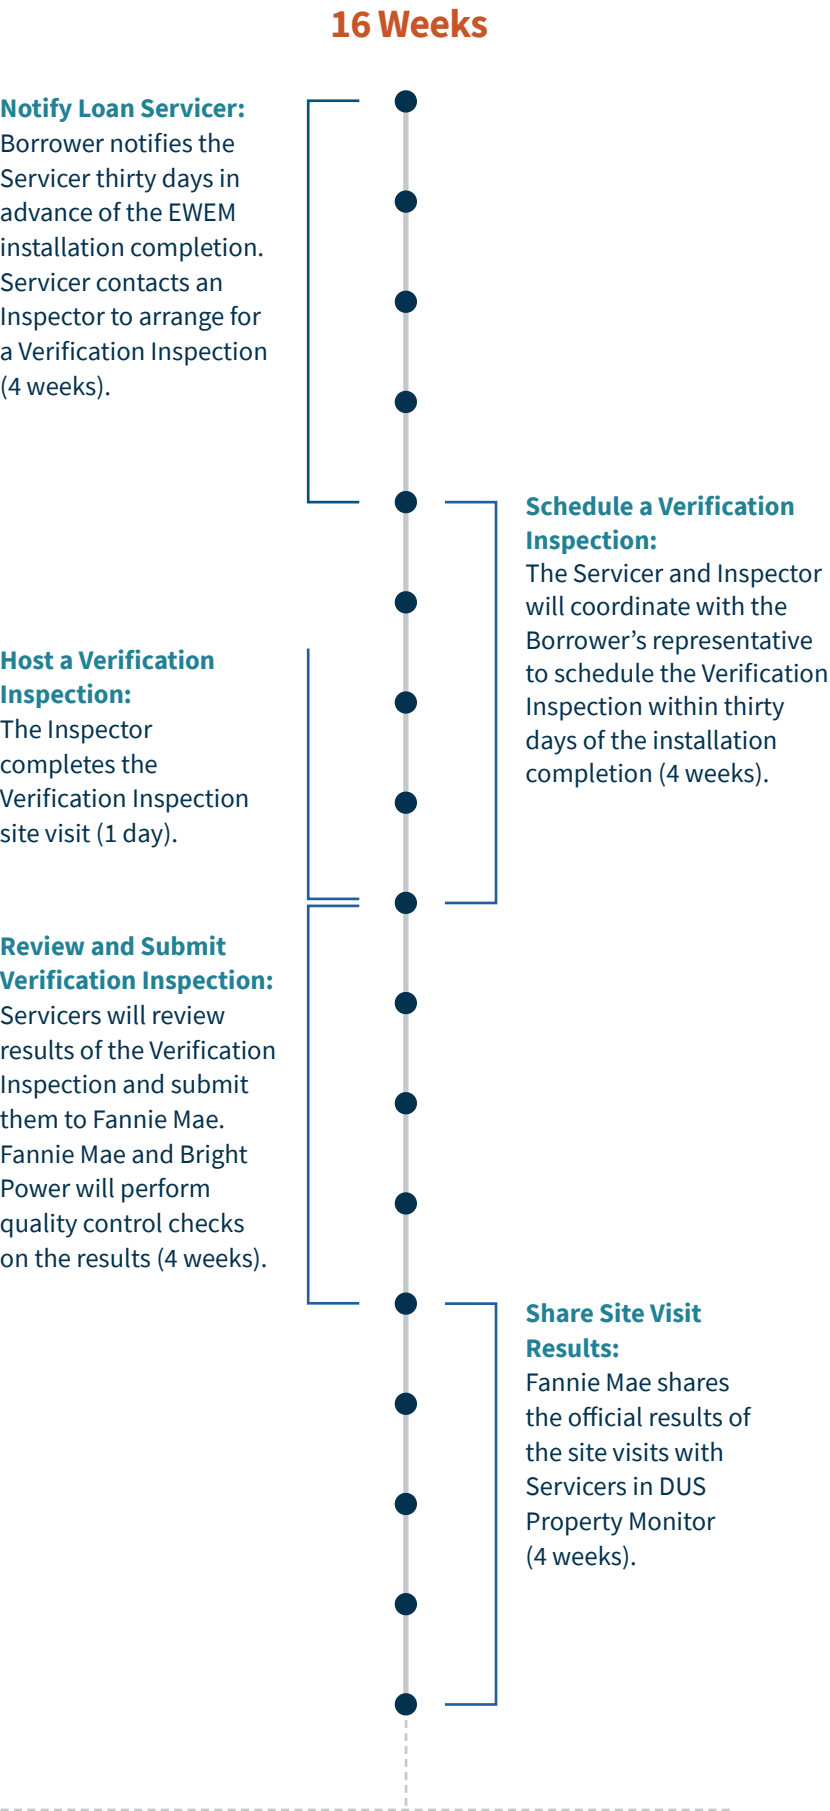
16 Weeks

Notify Loan Servicer:
Borrower notifies the Servicer thirty days in advance of the EWEM installation completion. Servicer contacts an Inspector to arrange for a Verification Inspection (4 weeks).

Schedule a Verification Inspection:
The Servicer and Inspector will coordinate with the Borrower's representative to schedule the Verification Inspection within thirty days of the installation completion (4 weeks).

Host a Verification Inspection:
The Inspector completes the Verification Inspection site visit (1 day).

Review and Submit Verification Inspection:
Servicers will review results of the Verification Inspection and submit them to Fannie Mae. Fannie Mae and Bright Power will perform quality control checks on the results (4 weeks).

Share Site Visit Results:
Fannie Mae shares the official results of the site visits with Servicers in DUS Property Monitor (4 weeks).